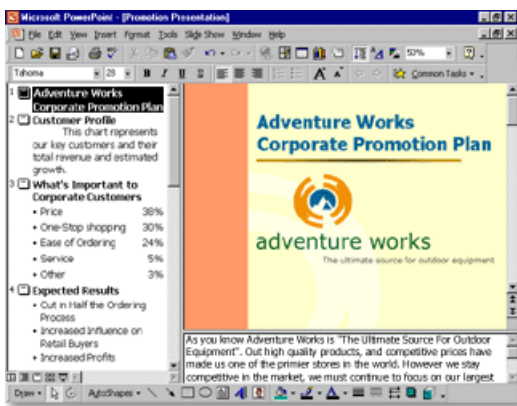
Microsoft PowerPoint - [Promotion Presentation]

File Edit View Insert Format Tools Slide Show Window Help

57%

Tahoma 28 B I U S A A Common Tasks

1 Adventure Works Corporate Promotion Plan

2 Customer Profile
This chart represents our key customers and their total revenue and estimated growth.

3 What's Important to Corporate Customers
• Price 38%
• One-Stop shopping 30%
• Ease of Ordering 24%
• Service 5%
• Other 3%

4 Expected Results
• Cut in Half the Ordering Process
• Increased Influence on Retail Buyers
• Increased Profits

Adventure Works Corporate Promotion Plan

adventure works
The ultimate source for outdoor equipment

As you know Adventure Works is "The Ultimate Source For Outdoor Equipment". Out high quality products, and competitive prices have made us one of the primier stores in the world. However we stay competitive in the market, we must continue to focus on our largest

Draw AutoShapes